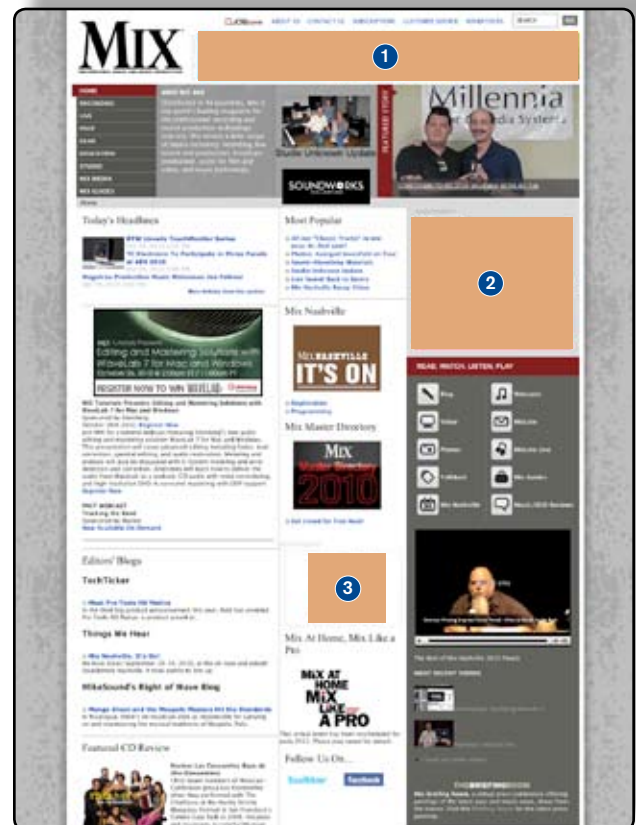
MIX

ABOUT US CONTACT US SUBSCRIPTIONS CUSTOMER SERVICE NEWSFEEDS SEARCH GO

1

HOME
RECORDING
LIVE
POST
GEAR
EDUCATION
STUDIO
MIX BOOKS
MIX GUIDES

Studio Unknown Update

SOUNDWORKS

FEATURED STORY

Millennia

Today's Headlines

Most Popular

2

Mix Nashville

IT'S ON

Mix Master Directory

Mix
2010

READ. WATCH. LISTEN. PLAY

Editing and Mastering Solutions with WaveLab 7 for Mac and Windows

REGISTER NOW TO WIN

Editors' Blogs

TechTicker

Things We Hear

MikeSound's Bright of Wave Blog

3

Mix At Home, Mix Like a Pro

MIX AT HOME
MIX LIKE A PRO

Follow Us On...

twitter facebook

Featured CD Review